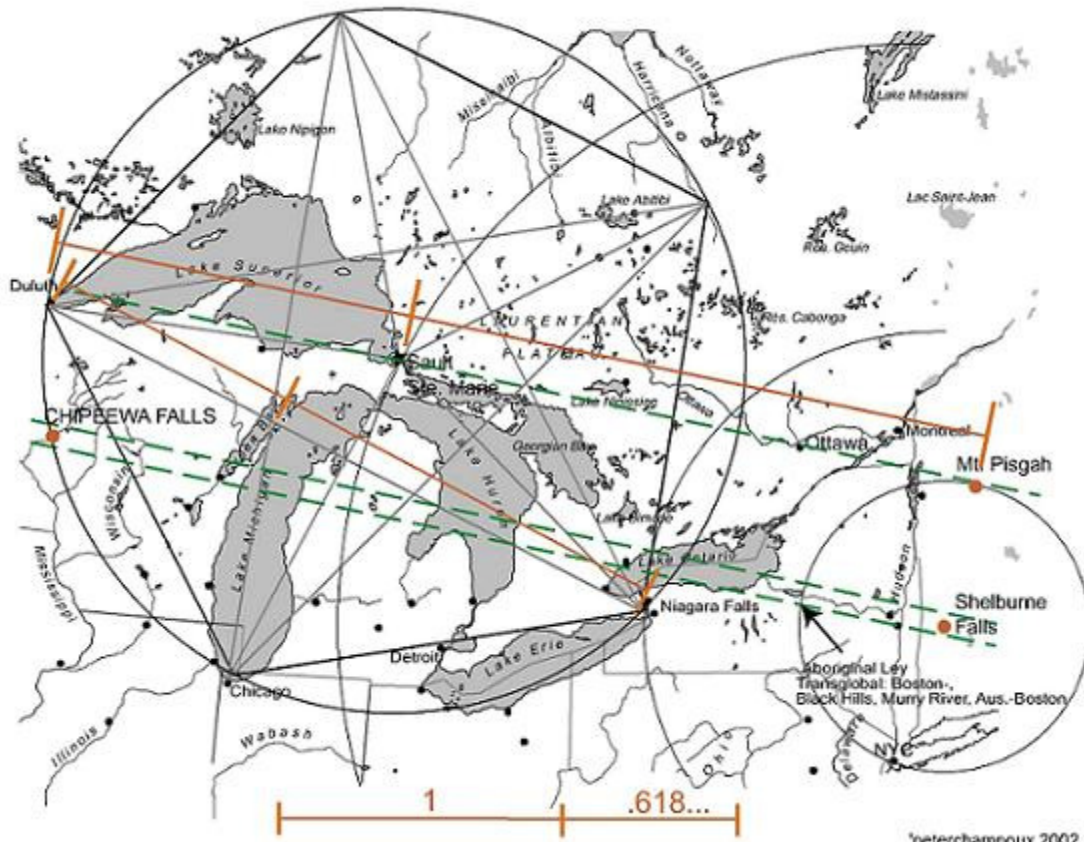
Lake Nipigon
Missinaibi
Abitibi
Harricana
Nottaway
Lake Mistassini
Lake Abitibi
Lac Saint-Jean
Rés. Gouin
Duluth
Lake Superior
LAURENTIAN PLATEAU
Rés. Cabonga
Sault Ste. Marie
Lake Nipissing
Ottawa
Montreal
CHIPPEWA FALLS
Green Bay
Georgian Bay
Lake Huron
Mt. Pisgah
Wisconsin
Lake Michigan
Lake Simcoe
Mississippi
Lake Ontario
Hudson
Niagara Falls
Shelburne Falls
Detroit
Lake Erie
Chicago
Aboriginal Ley Transglobal: Boston-, Black Hills, Murry River, Aus.-Boston
Illinois
Wabash
Ohio
Delaware
NYC
1
.618...
©peterchampoux 2002